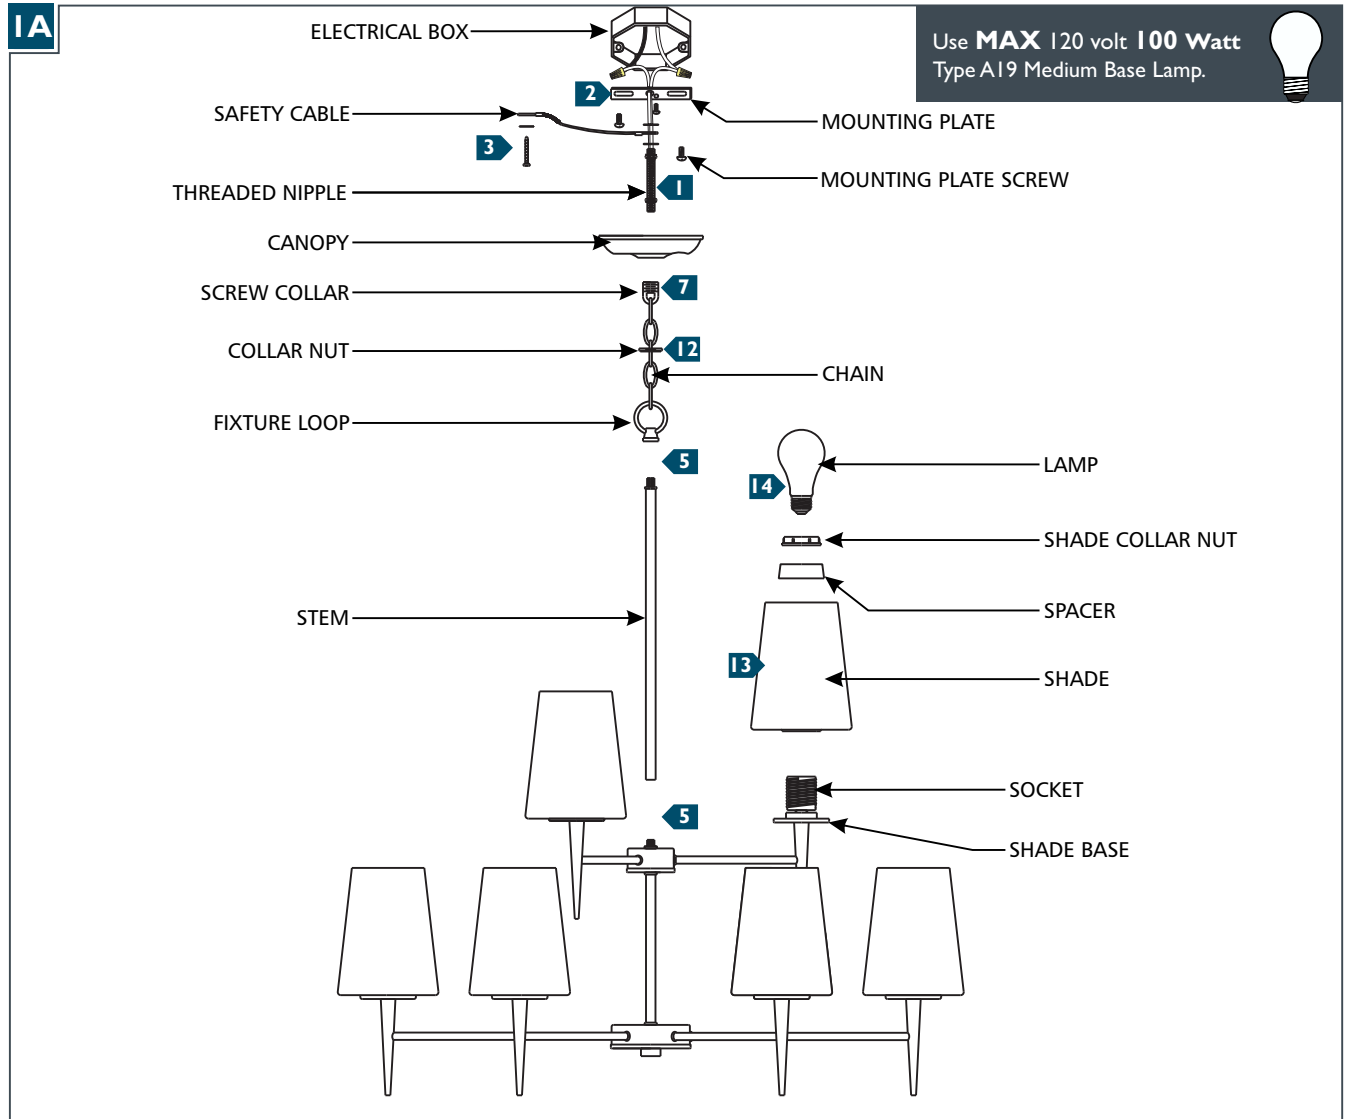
1A

Use MAX 120 volt 100 Watt
Type A19 Medium Base Lamp.

ELECTRICAL BOX

2

SAFETY CABLE

MOUNTING PLATE

3

MOUNTING PLATE SCREW

THREADED NIPPLE

1

CANOPY

SCREW COLLAR

7

COLLAR NUT

12

CHAIN

FIXTURE LOOP

5

LAMP

14

SHADE COLLAR NUT

SPACER

STEM

13

SHADE

SOCKET

5

SHADE BASE